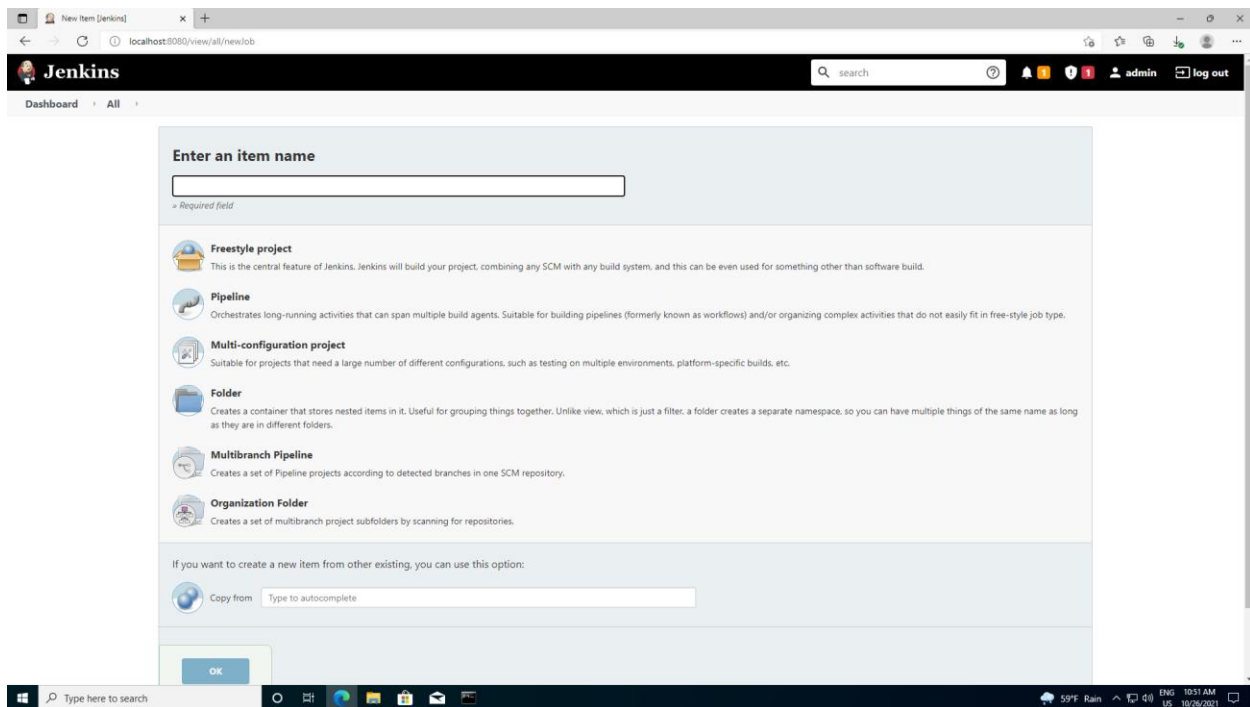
New Item [Jenkins]

localhost:8080/view/all/newJob

Jenkins

search

1 1 admin log out

Dashboard › All ›

Enter an item name

» Required field

Freestyle project
This is the central feature of Jenkins. Jenkins will build your project, combining any SCM with any build system, and this can be even used for something other than software build.

Pipeline
Orchestrates long-running activities that can span multiple build agents. Suitable for building pipelines (formerly known as workflows) and/or organizing complex activities that do not easily fit in free-style job type.

Multi-configuration project
Suitable for projects that need a large number of different configurations, such as testing on multiple environments, platform-specific builds, etc.

Folder
Creates a container that stores nested items in it. Useful for grouping things together. Unlike view, which is just a filter, a folder creates a separate namespace, so you can have multiple things of the same name as long as they are in different folders.

Multibranch Pipeline
Creates a set of Pipeline projects according to detected branches in one SCM repository.

Organization Folder
Creates a set of multibranch project subfolders by scanning for repositories.

If you want to create a new item from other existing, you can use this option:

Copy from Type to autocomplete

OK

Type here to search

59°F Rain ENG US 10:51 AM 10/26/2021